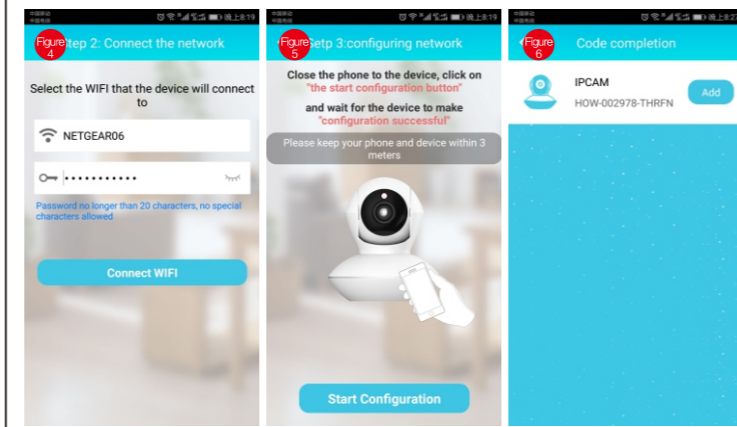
中国移动 中国电信 晚上8:19

Figure 4

Step 2: Connect the network

Select the WIFI that the device will connect to

NETGEAR06

••••••••••••

Password no longer than 20 characters, no special characters allowed

Connect WIFI

中国移动 中国电信 晚上8:19

Figure 5

Setp 3:configuring network

Close the phone to the device, click on "the start configuration button" and wait for the device to make "configuration successful"

Please keep your phone and device within 3 meters

Start Configuration

中国移动 中国电信 晚上8:27

Figure 6

Code completion

IPCAM

HOW-002978-THRFN

Add